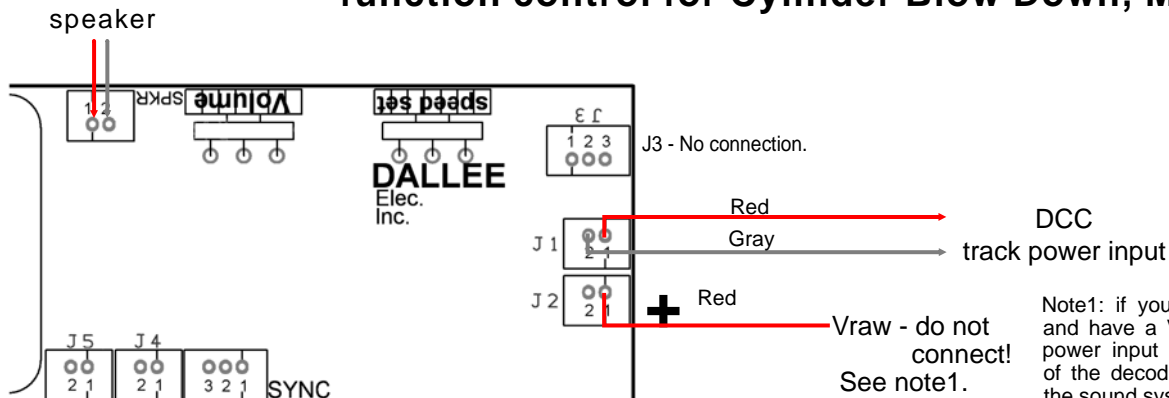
speaker

function control for Cylinder Blow Down, M

1 2 SPKR

Volume

speed set

J 3
1 2 3

J3 - No connection.

DALLEE
Elec.
Inc.

J 1
2 1

Red

Gray

DCC
track power input

J 2
2 1

+

Red

Vraw - do not connect!
See note1.

Note1: if you and have a V power input of the decod the sound sys

J 5
2 1

J 4
2 1

3 2 1

SYNC